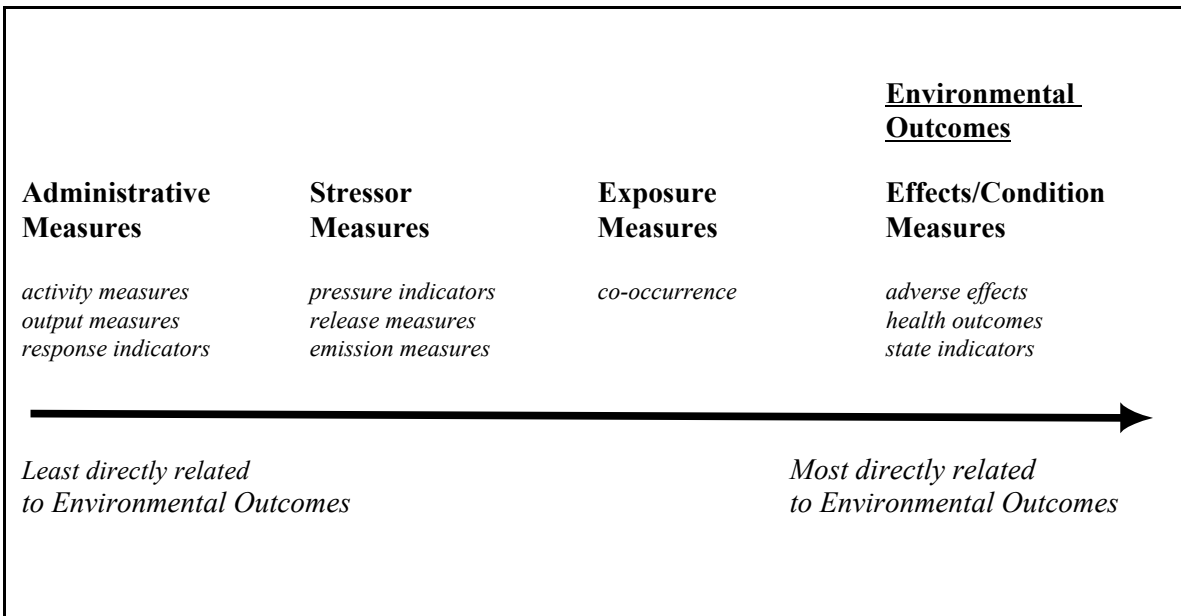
Environmental Outcomes

Administrative Measures

activity measures
output measures
response indicators

Stressor Measures

pressure indicators
release measures
emission measures

Exposure Measures

co-occurrence

Effects/Condition Measures

adverse effects
health outcomes
state indicators

Least directly related to Environmental Outcomes

Most directly related to Environmental Outcomes